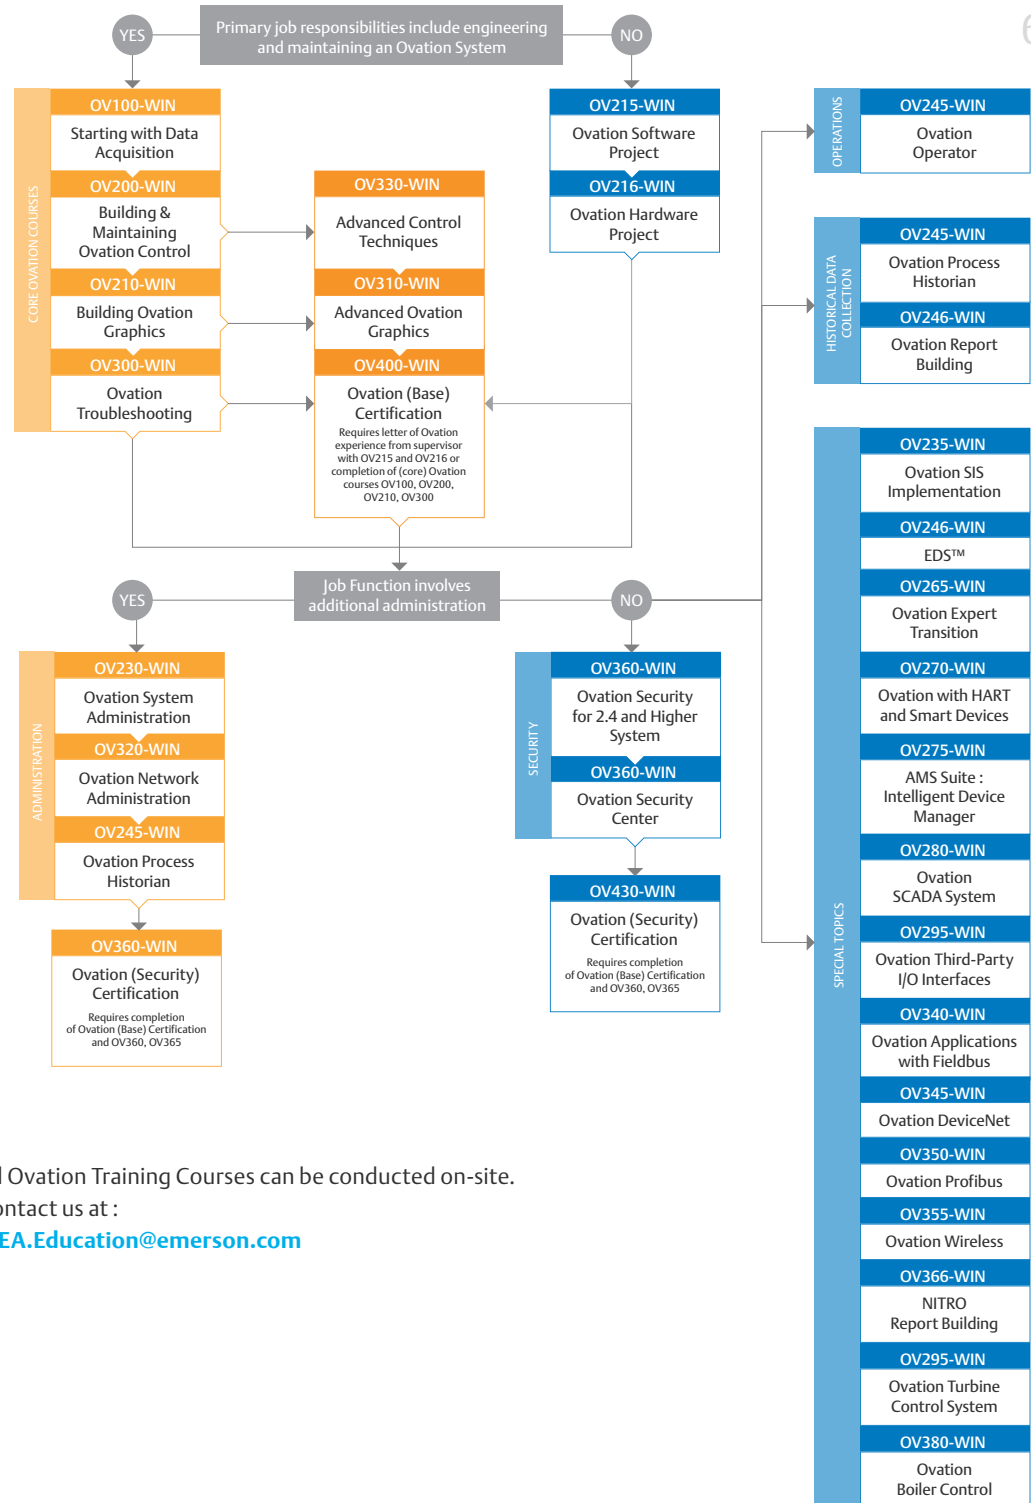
YES

Primary job responsibilities include engineering and maintaining an Ovation System

NO

CORE OVATION COURSES

OV100-WIN
Starting with Data Acquisition

OV200-WIN
Building & Maintaining Ovation Control

OV210-WIN
Building Ovation Graphics

OV300-WIN
Ovation Troubleshooting

OV330-WIN
Advanced Control Techniques

OV310-WIN
Advanced Ovation Graphics

OV400-WIN
Ovation (Base) Certification
Requires letter of Ovation experience from supervisor with OV215 and OV216 or completion of (core) Ovation courses OV100, OV200, OV210, OV300

OV215-WIN
Ovation Software Project

OV216-WIN
Ovation Hardware Project

OPERATIONS

OV245-WIN
Ovation Operator

HISTORICAL DATA COLLECTION

OV245-WIN
Ovation Process Historian

OV246-WIN
Ovation Report Building

Job Function involves additional administration

YES

NO

ADMINISTRATION

OV230-WIN
Ovation System Administration

OV320-WIN
Ovation Network Administration

OV245-WIN
Ovation Process Historian

OV360-WIN
Ovation (Security) Certification
Requires completion of Ovation (Base) Certification and OV360, OV365

SECURITY

OV360-WIN
Ovation Security for 2.4 and Higher System

OV360-WIN
Ovation Security Center

OV430-WIN
Ovation (Security) Certification
Requires completion of Ovation (Base) Certification and OV360, OV365

SPECIAL TOPICS

OV235-WIN
Ovation SIS Implementation

OV246-WIN
EDS™

OV265-WIN
Ovation Expert Transition

OV270-WIN
Ovation with HART and Smart Devices

OV275-WIN
AMS Suite : Intelligent Device Manager

OV280-WIN
Ovation SCADA System

OV295-WIN
Ovation Third-Party I/O Interfaces

OV340-WIN
Ovation Applications with Fieldbus

OV345-WIN
Ovation DeviceNet

OV350-WIN
Ovation Profibus

OV355-WIN
Ovation Wireless

OV366-WIN
NITRO Report Building

OV295-WIN
Ovation Turbine Control System

OV380-WIN
Ovation Boiler Control

l Ovation Training Courses can be conducted on-site.
ontact us at :
EA.Education@emerson.com